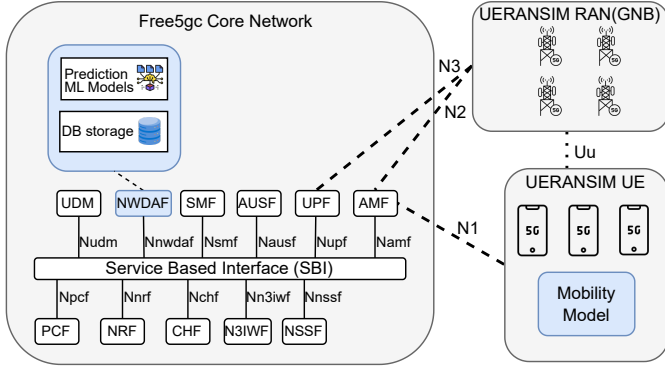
Free5gc Core Network

Prediction ML Models

DB storage

UDM
NWDAF
SMF
AUSF
UPF
AMF

Nudm
Nnwdaf
Nsmf
Nausf
Nupf
Namf

Service Based Interface (SBI)

Npcf
Nnrf
Nchf
Nn3iwf
Nnssf

PCF
NRF
CHF
N3IWF
NSSF

UERANSIM RAN(GNB)

5G
5G
5G
5G

N3
N2
Uu
N1

UERANSIM UE

5G
5G
5G

Mobility Model